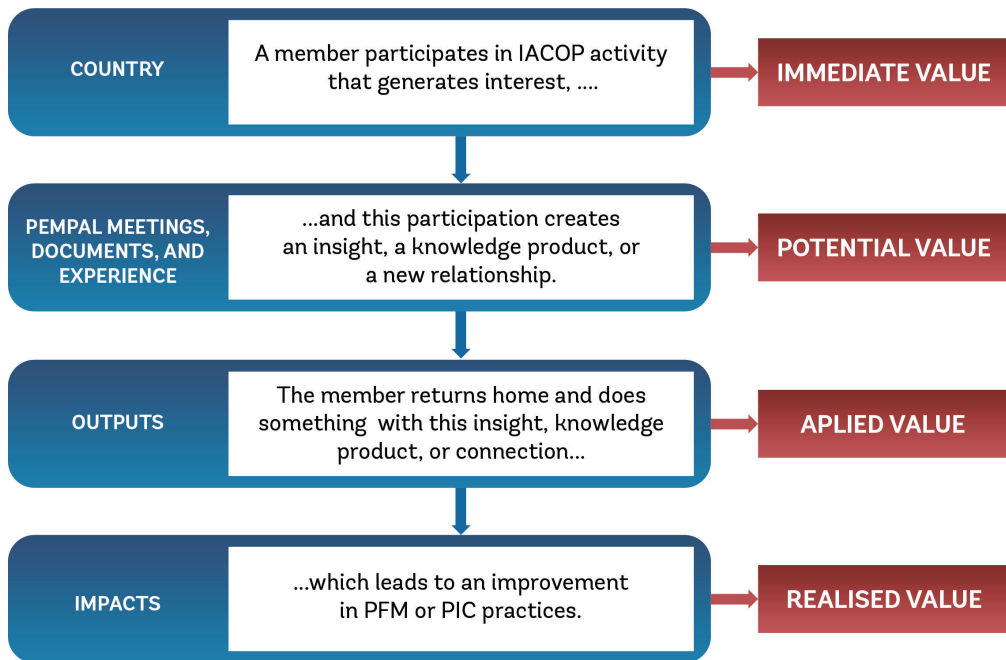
COUNTRY

A member participates in IACOP activity that generates interest, ....

IMMEDIATE VALUE

PEMPAL MEETINGS, DOCUMENTS, AND EXPERIENCE

...and this participation creates an insight, a knowledge product, or a new relationship.

POTENTIAL VALUE

OUTPUTS

The member returns home and does something with this insight, knowledge product, or connection...

APLIED VALUE

IMPACTS

...which leads to an improvement in PFM or PIC practices.

REALISED VALUE